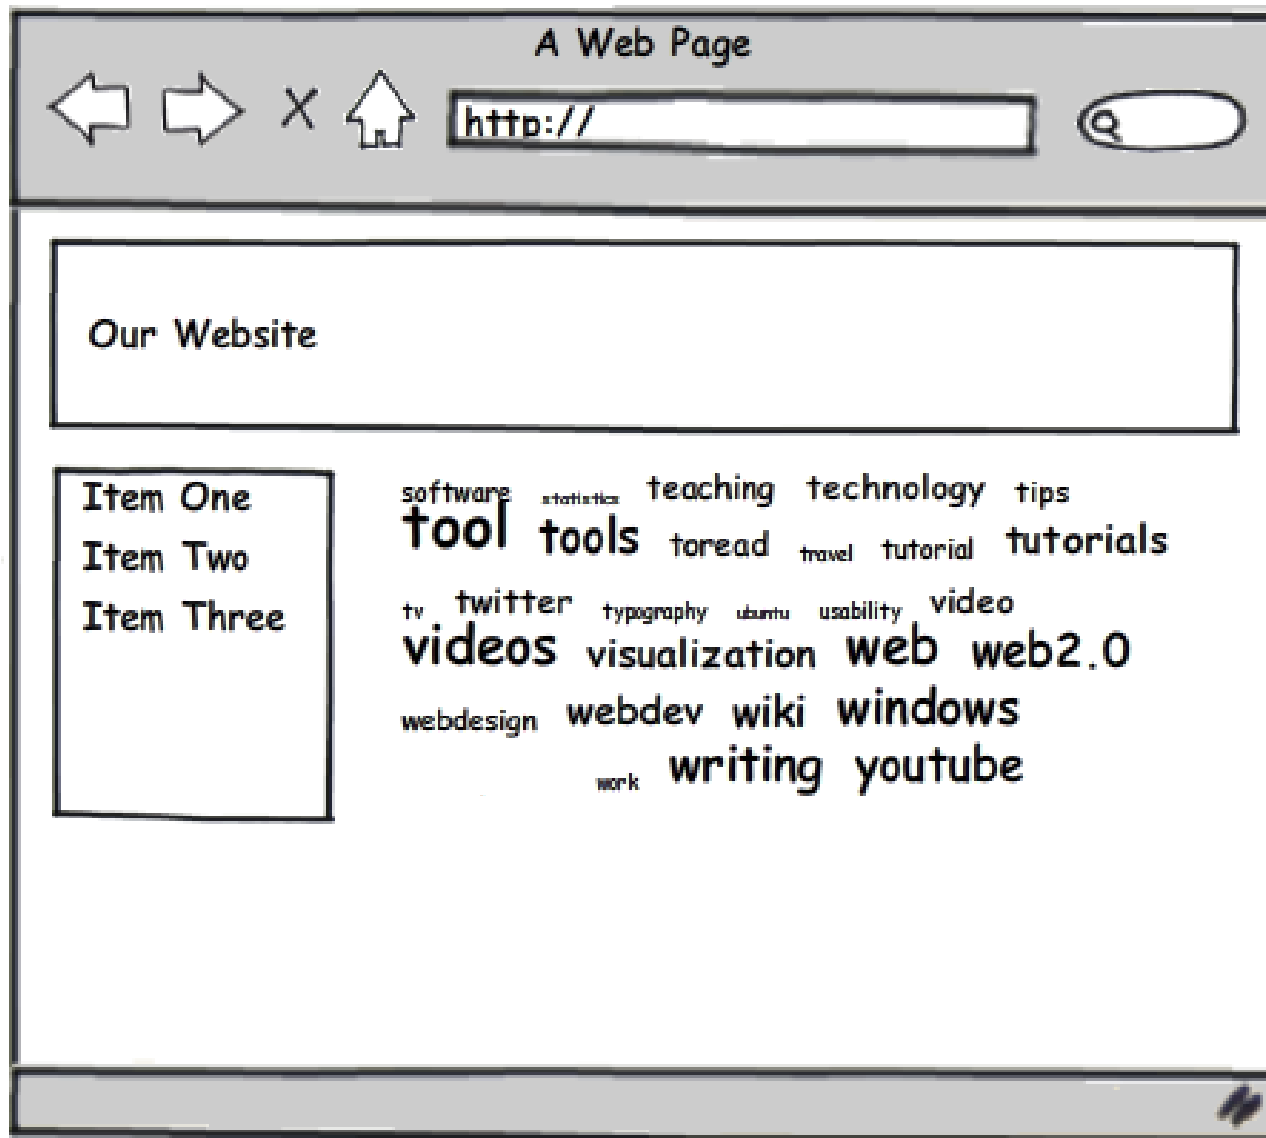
A Web Page

X

http://

Our Website

Item One
Item Two
Item Three

software statistics teaching technology tips tool tools toread travel tutorial tutorials tv twitter typography ubuntu usability video videos visualization web web2.0 webdesign webdev wiki windows work writing youtube